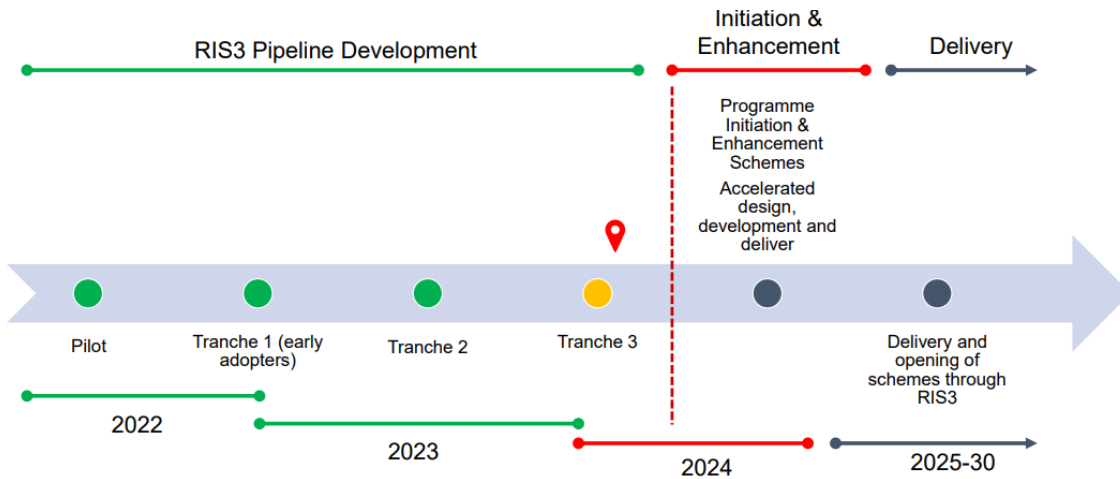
RIS3 Pipeline Development

Initiation & Enhancement

Delivery

Programme Initiation & Enhancement Schemes

Accelerated design, development and deliver

Pilot

Tranche 1 (early adopters)

Tranche 2

Tranche 3

Delivery and opening of schemes through RIS3

2022

2023

2024

2025-30